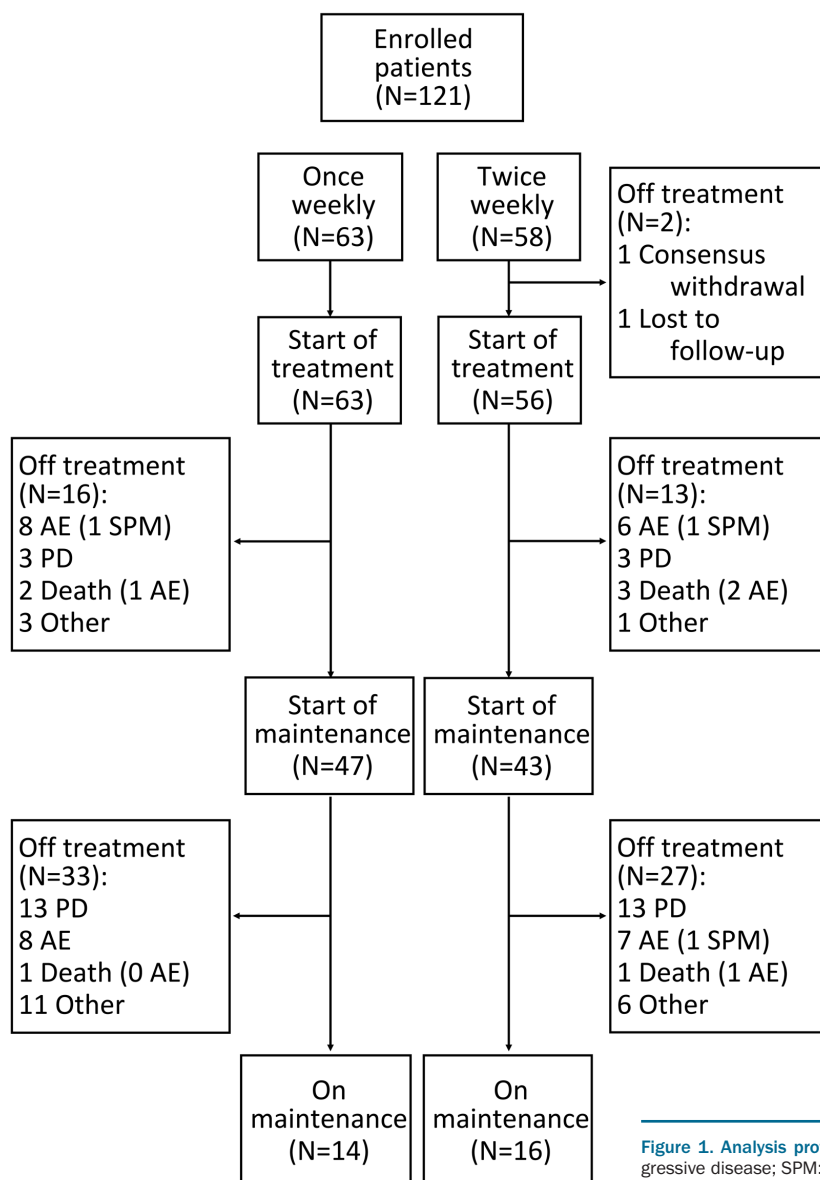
Enrolled patients (N=121)

Once weekly (N=63)

Twice weekly (N=58)

Off treatment (N=2): 1 Consensus withdrawal 1 Lost to follow-up

Start of treatment (N=63)

Start of treatment (N=56)

Off treatment (N=16): 8 AE (1 SPM) 3 PD 2 Death (1 AE) 3 Other

Off treatment (N=13): 6 AE (1 SPM) 3 PD 3 Death (2 AE) 1 Other

Start of maintenance (N=47)

Start of maintenance (N=43)

Off treatment (N=33): 13 PD 8 AE 1 Death (0 AE) 11 Other

Off treatment (N=27): 13 PD 7 AE (1 SPM) 1 Death (1 AE) 6 Other

On maintenance (N=14)

On maintenance (N=16)

Figure 1. Analysis pro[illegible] gressive disease; SPM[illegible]